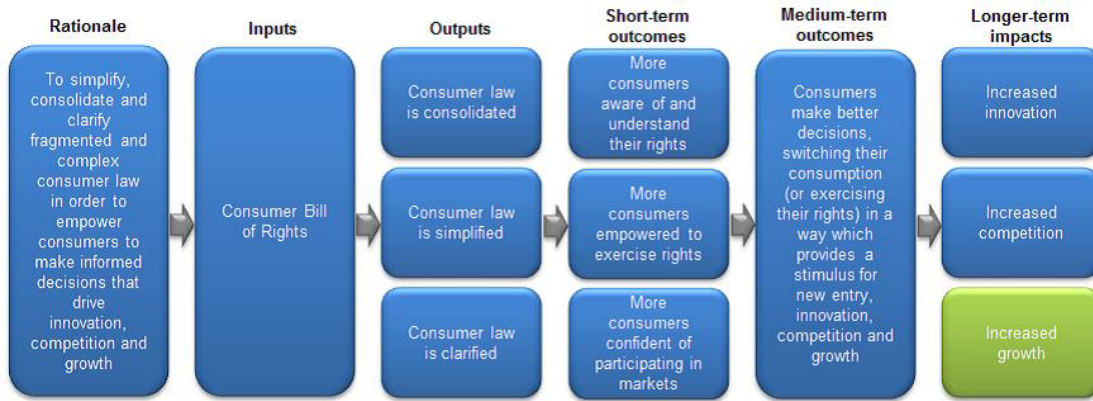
Rationale

To simplify, consolidate and clarify fragmented and complex consumer law in order to empower consumers to make informed decisions that drive innovation, competition and growth

Inputs

Consumer Bill of Rights

Outputs

Consumer law is consolidated

Consumer law is simplified

Consumer law is clarified

Short-term outcomes

More consumers aware of and understand their rights

More consumers empowered to exercise rights

More consumers confident of participating in markets

Medium-term outcomes

Consumers make better decisions, switching their consumption (or exercising their rights) in a way which provides a stimulus for new entry, innovation, competition and growth

Longer-term impacts

Increased innovation

Increased competition

Increased growth